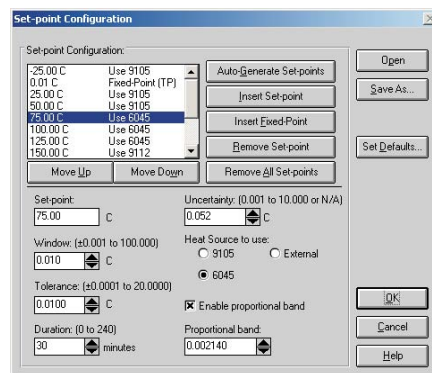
Set-point Configuration

Set-point Configuration:

| | |
|---|---|
| -25.00 C | Use 9105 |
| 0.01 C | Fixed-Point (TP) |
| 25.00 C | Use 9105 |
| 50.00 C | Use 9105 |
| 75.00 C | Use 6045 |
| 100.00 C | Use 6045 |
| 125.00 C | Use 6045 |
| 150.00 C | Use 9112 |

Auto-Generate Set-points

Insert Set-point

Insert Fixed-Point

Remove Set-point

Remove All Set-points

Move Up

Move Down

Open

Save As...

Set Defaults...

Set-point:
75.00 C

Uncertainty: (0.001 to 10.000 or N/A)
0.052 C

Window: (±0.001 to 100.000)
0.010 C

Heat Source to use:
9105
External
6045

Tolerance: (±0.0001 to 20.0000)
0.0100 C

Enable proportional band

Duration: (0 to 240)
30 minutes

Proportional band:
0.002140

OK

Cancel

Help